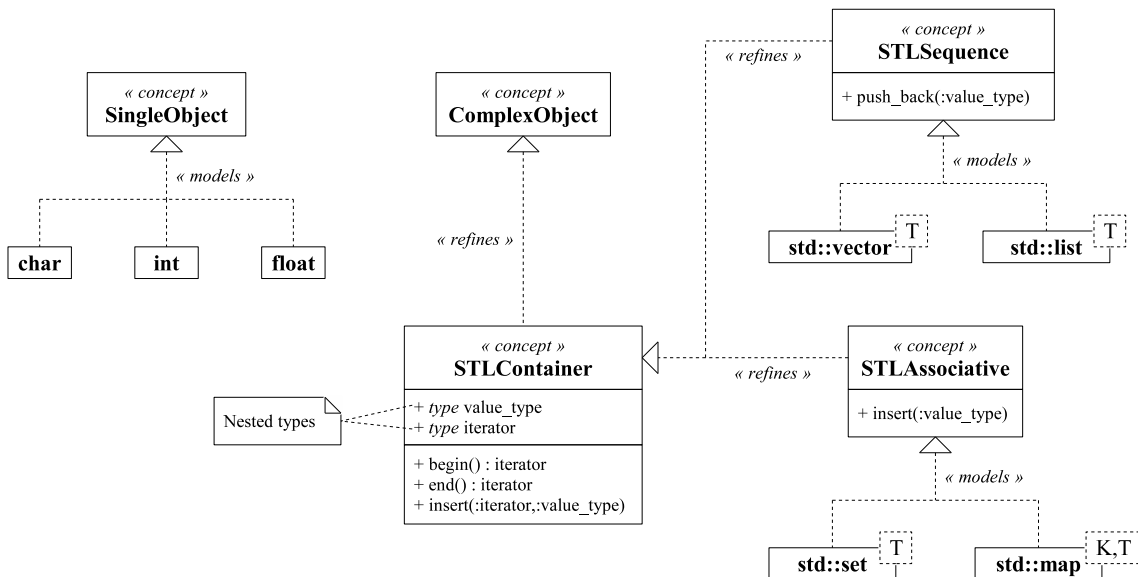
« concept »
SingleObject

« models »

char

int

float

« concept »
ComplexObject

« refines »

« refines »

« concept »
STLSequence

+ push_back(:value_type)

« models »

std::vector T

std::list T

« concept »
STLContainer

Nested types

+ *type* value_type
+ *type* iterator

+ begin() : iterator
+ end() : iterator
+ insert(:iterator,:value_type)

« refines »

« concept »
STLAssociative

+ insert(:value_type)

« models »

std::set T

std::map K,T